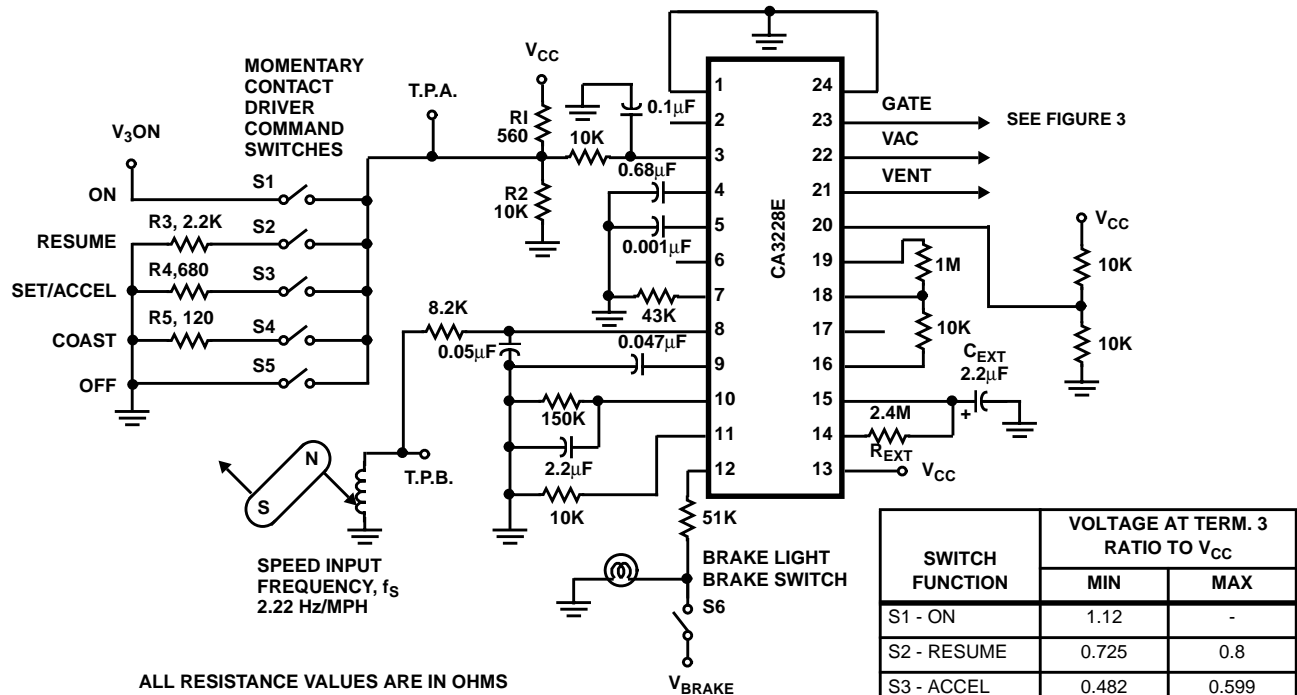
MOMENTARY CONTACT DRIVER COMMAND SWITCHES

$V_{CC}$

T.P.A.

$V_3$ON

RI 560

R2 10K

10K

0.1$\mu$F

0.68$\mu$F

0.001$\mu$F

43K

ON

S1

RESUME

R3, 2.2K

S2

SET/ACCEL

R4,680

S3

COAST

R5, 120

S4

OFF

S5

8.2K

0.05$\mu$F

0.047$\mu$F

150K

2.2$\mu$F

10K

N

S

T.P.B.

SPEED INPUT FREQUENCY, $f_S$ 2.22 Hz/MPH

CA3228E

1 2 3 4 5 6 7 8 9 10 11 12

24 23 22 21 20 19 18 17 16 15 14 13

GATE

VAC

VENT

SEE FIGURE 3

$V_{CC}$

10K

10K

1M

10K

$C_{EXT}$ 2.2$\mu$F

+

2.4M

$R_{EXT}$

$V_{CC}$

51K

BRAKE LIGHT BRAKE SWITCH

S6

$V_{BRAKE}$

ALL RESISTANCE VALUES ARE IN OHMS

| SWITCH FUNCTION | VOLTAGE AT TERM. 3 RATIO TO $V_{CC}$ MIN | MAX |
|---|---|---|
| S1 - ON | 1.12 | - |
| S2 - RESUME | 0.725 | 0.8 |
| S3 - ACCEL | 0.482 | 0.599 |